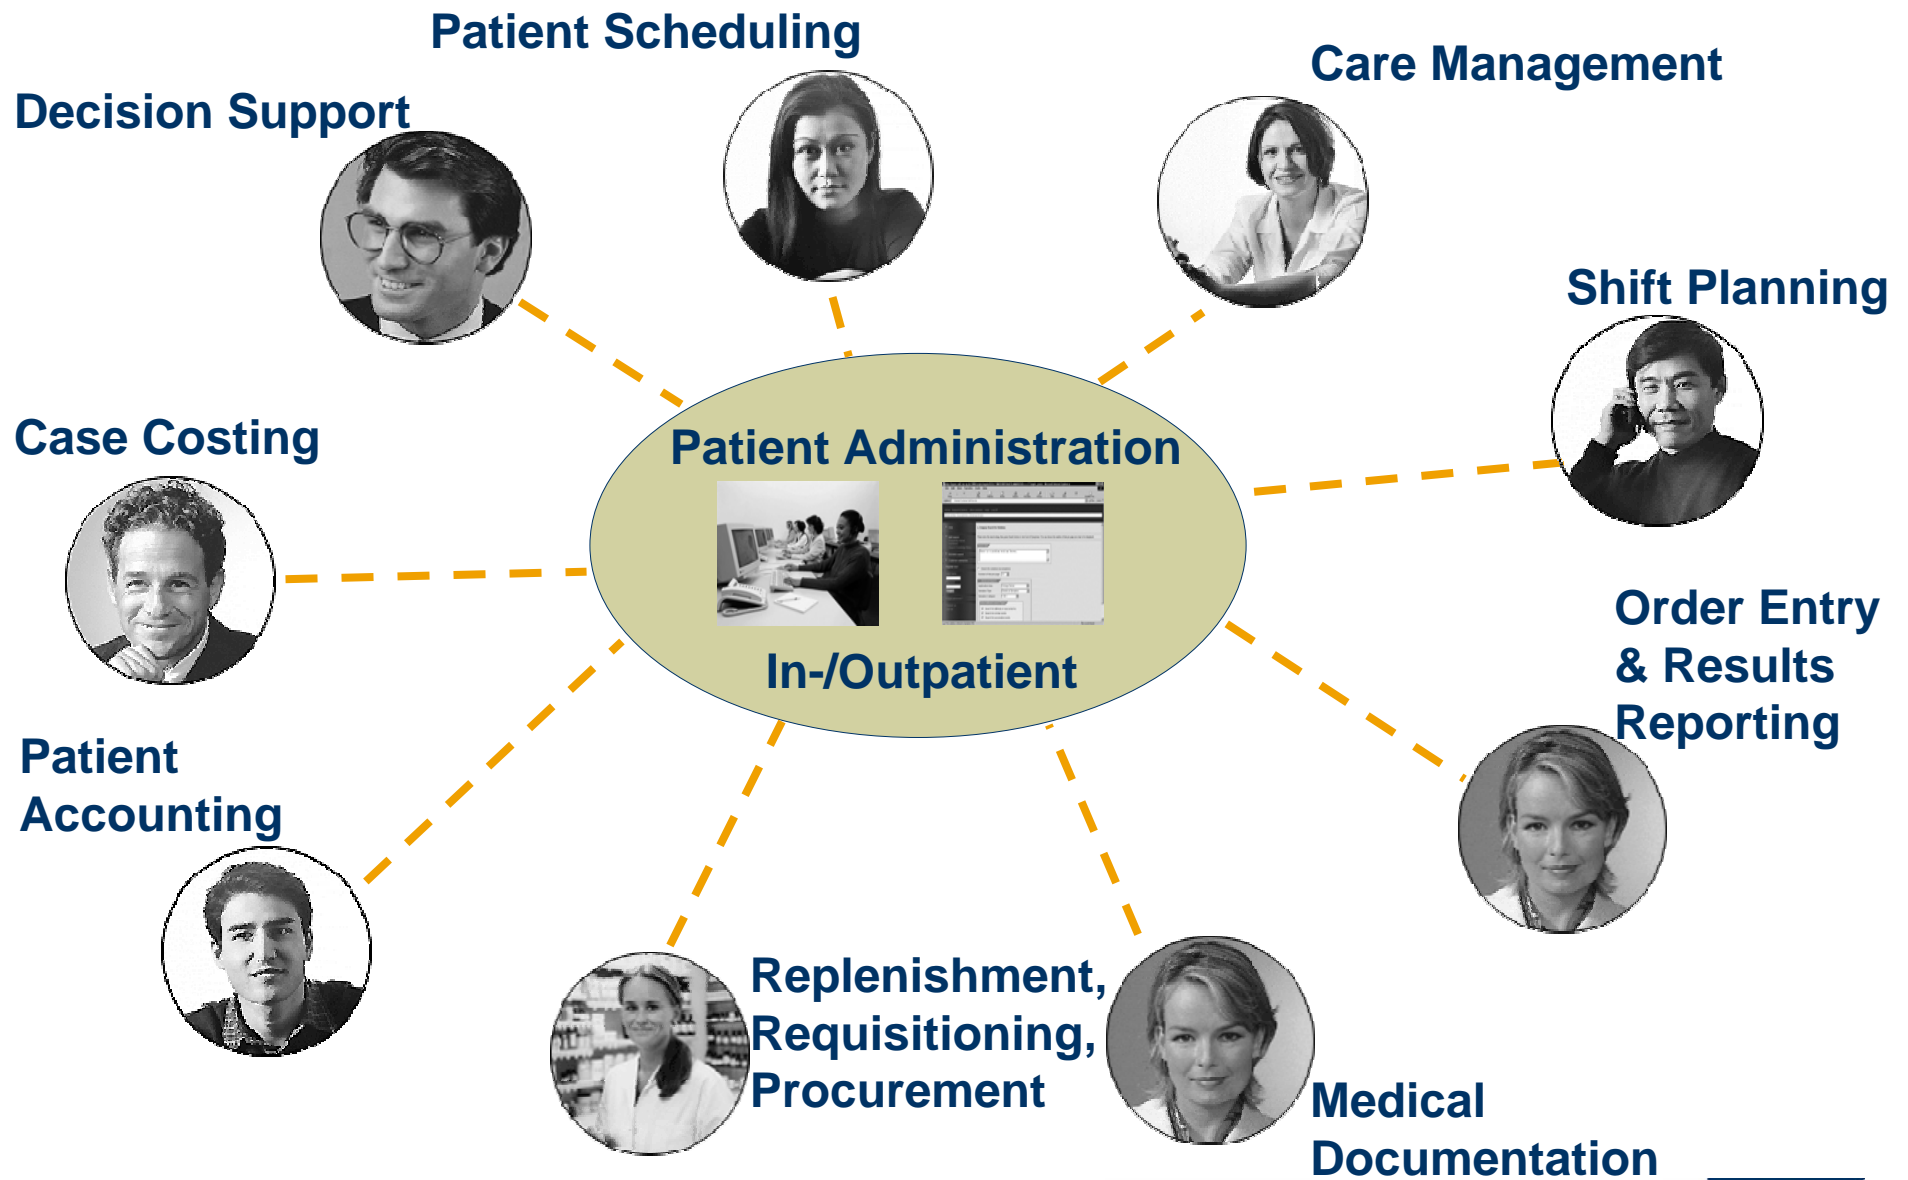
Patient Scheduling

Decision Support

Care Management

Shift Planning

Case Costing

Patient Administration

In-/Outpatient

Order Entry & Results Reporting

Patient Accounting

Replenishment, Requisitioning, Procurement

Medical Documentation